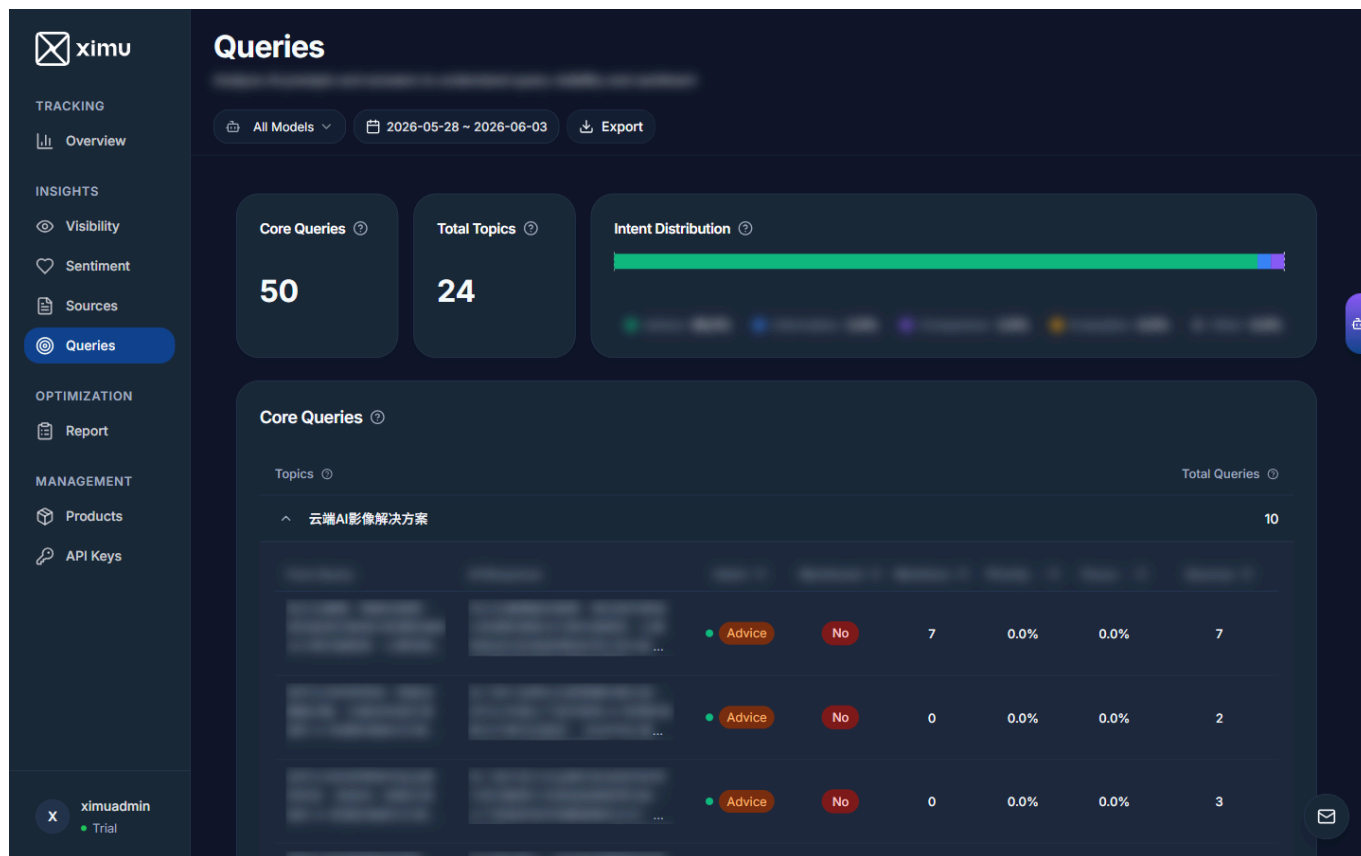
ximu

TRACKING

Overview

INSIGHTS

Visibility

Sentiment

Sources

Queries

OPTIMIZATION

Report

MANAGEMENT

Products

API Keys

X ximuadmin
Trial

Queries

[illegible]

All Models

2026-05-28 ~ 2026-06-03

Export

Core Queries

50

Total Topics

24

Intent Distribution

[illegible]

Core Queries

| Topics | Total Queries |
|---|---|
| 云端AI影像解决方案 | 10 |

| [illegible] | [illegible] | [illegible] | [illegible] | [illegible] | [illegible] | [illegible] | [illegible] |
|---|---|---|---|---|---|---|---|
| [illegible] | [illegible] … | Advice | No | 7 | 0.0% | 0.0% | 7 |
| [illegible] | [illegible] … | Advice | No | 0 | 0.0% | 0.0% | 2 |
| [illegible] | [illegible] … | Advice | No | 0 | 0.0% | 0.0% | 3 |